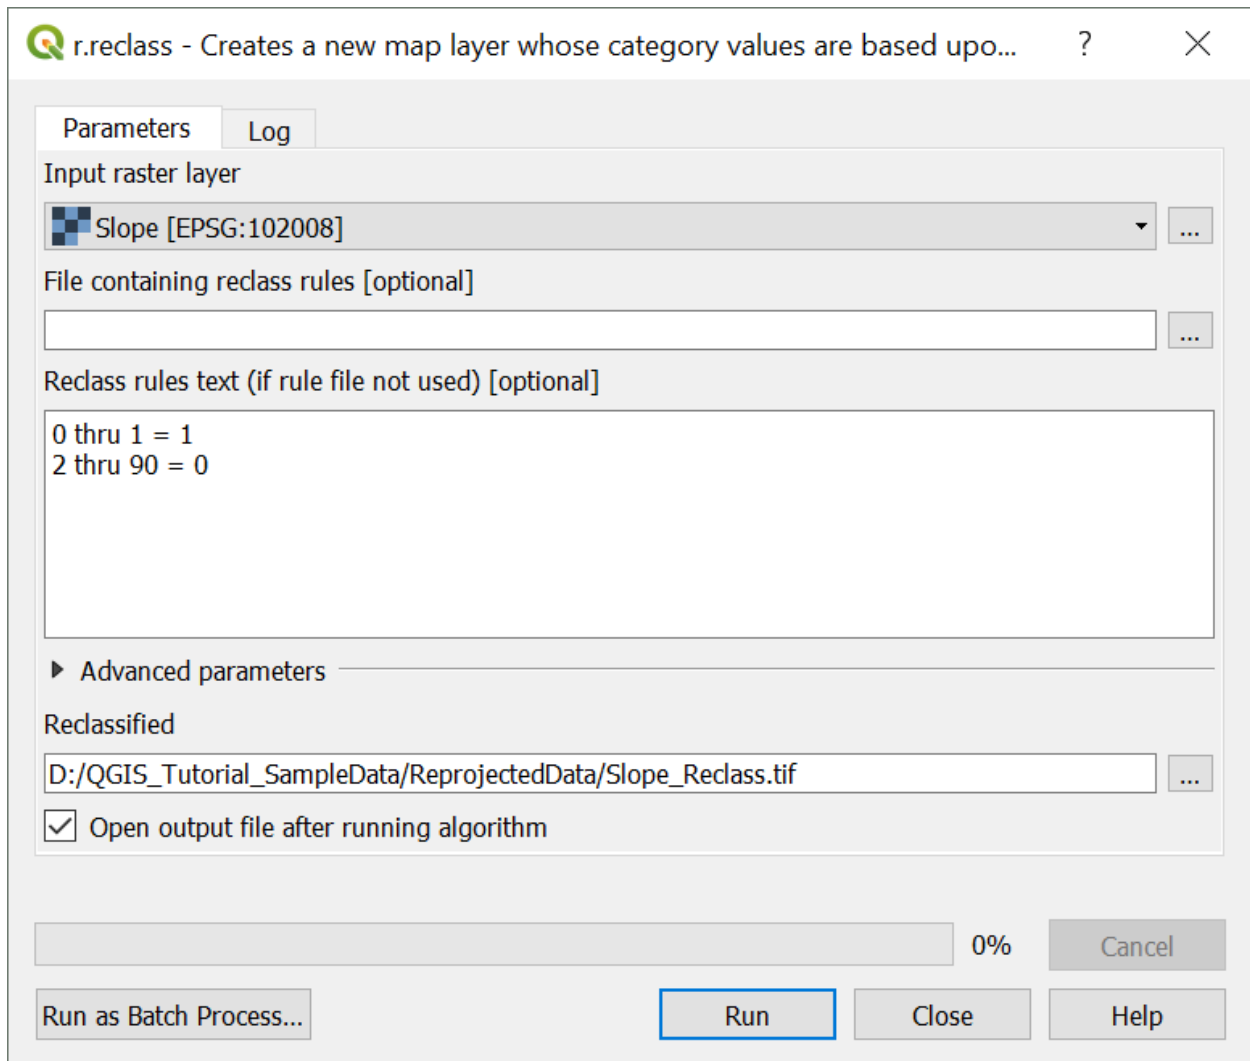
r.reclass - Creates a new map layer whose category values are based upo... ? ✕

Parameters Log

Input raster layer

Slope [EPSG:102008] ...

File containing reclass rules [optional]

...

Reclass rules text (if rule file not used) [optional]

0 thru 1 = 1
2 thru 90 = 0

Advanced parameters

Reclassified

D:/QGIS_Tutorial_SampleData/ReprojectedData/Slope_Reclass.tif ...

Open output file after running algorithm

0%

Cancel

Run as Batch Process...

Run

Close

Help